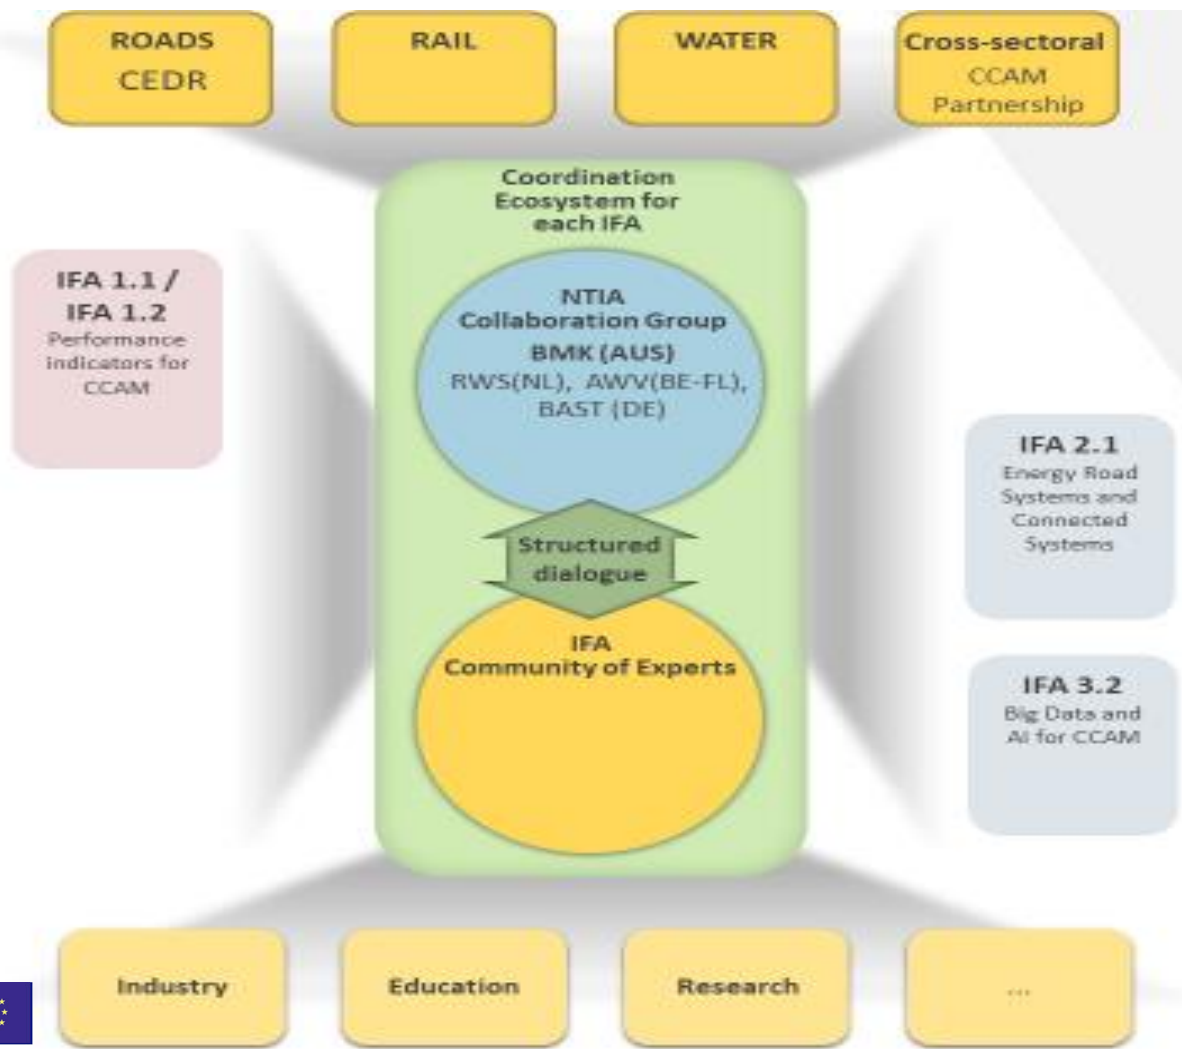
ROADS
CEDR

RAIL

WATER

Cross-sectoral
CCAM
Partnership

IFA 1.1 /
IFA 1.2
Performance indicators for CCAM

Coordination Ecosystem for each IFA

NTIA
Collaboration Group
BMK (AUS)
RWS(NL), AWV(BE-FL), BAST (DE)

Structured dialogue

IFA
Community of Experts

IFA 2.1
Energy Road Systems and Connected Systems

IFA 3.2
Big Data and AI for CCAM

Industry

Education

Research

...